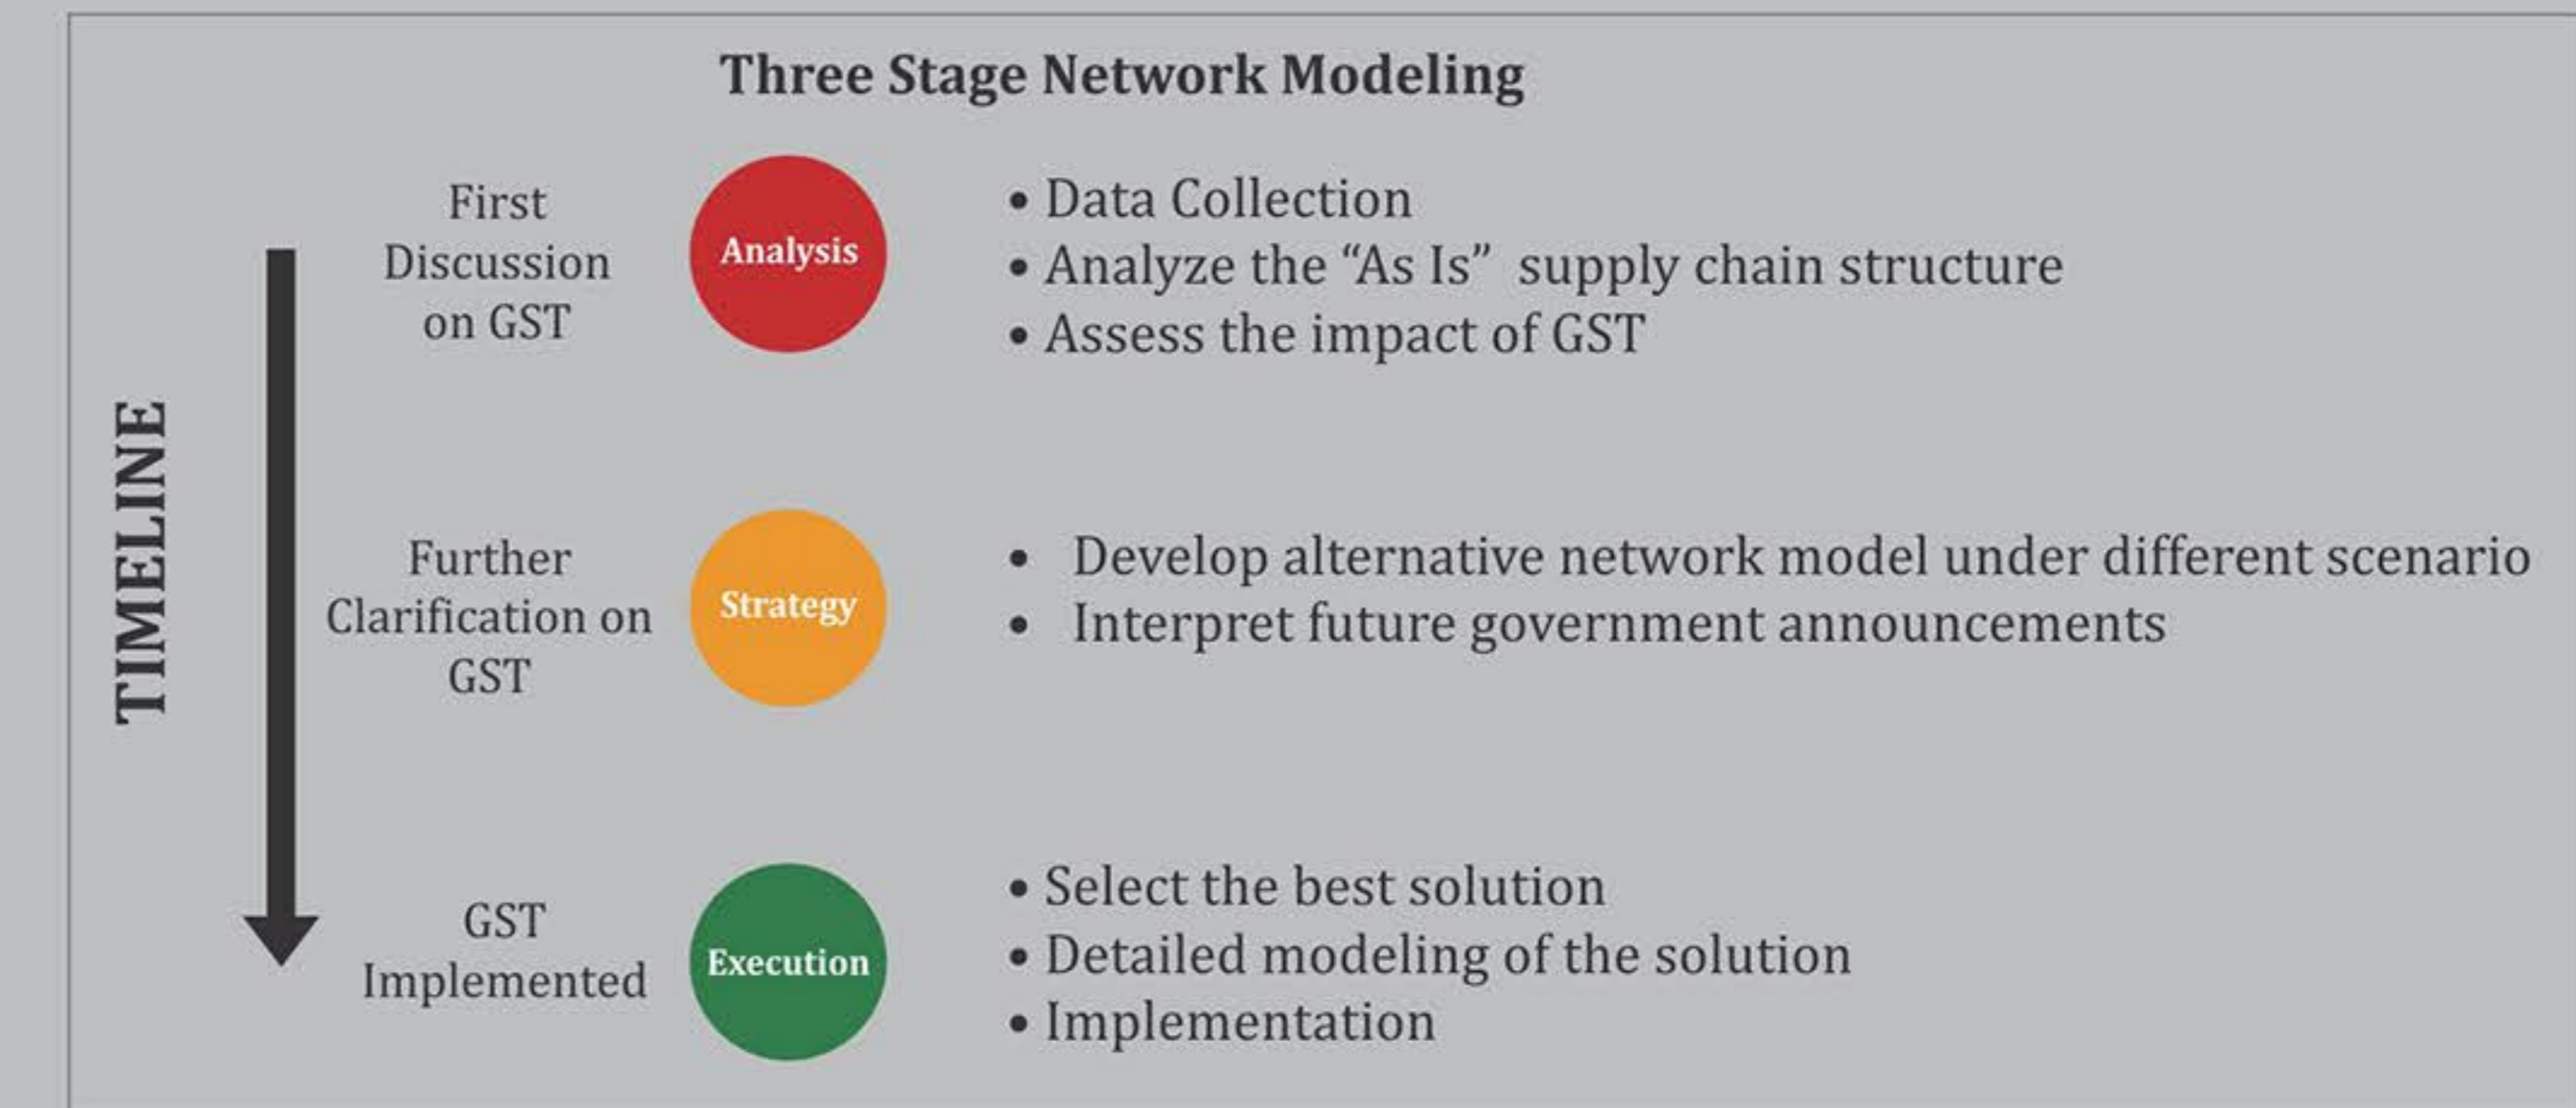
Three Stage Network Modeling

TIMELINE

First Discussion on GST

Analysis

• Data Collection
• Analyze the "As Is" supply chain structure
• Assess the impact of GST

Further Clarification on GST

Strategy

• Develop alternative network model under different scenario
• Interpret future government announcements

GST Implemented

Execution

• Select the best solution
• Detailed modeling of the solution
• Implementation